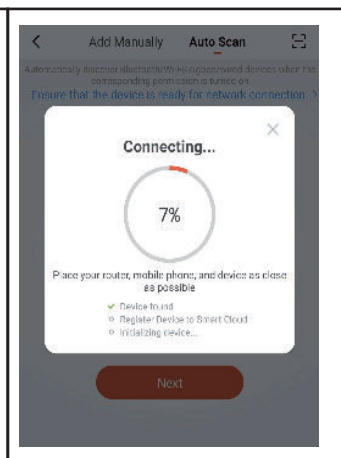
Add Manually Auto Scan

Automatically discover Bluetooth/Wi-Fi/zigbee/wired devices after the corresponding permission is turned on.

Ensure that the device is ready for network connection. >

Connecting...

7%

Place your router, mobile phone, and device as close as possible

Device found

Register Device to Smart Cloud

Initializing device...

Next